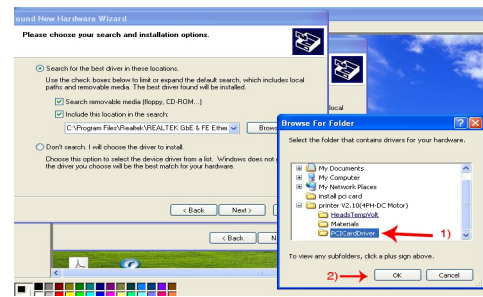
ound New Hardware Wizard

Please choose your search and installation options.

Search for the best driver in these locations.

Use the check boxes below to limit or expand the default search, which includes local paths and removable media. The best driver found will be installed.

Search removable media (floppy, CD-ROM...)

Include this location in the search:

C:\Program Files\Realtek\REALTEK GbE & FE Ether

Brows

Don't search. I will choose the driver to install.

Choose this option to select the device driver from a list. Windows does not the driver you choose will be the best match for your hardware.

< Back

Next >

< Back

N

local

Browse For Folder

Select the folder that contains drivers for your hardware.

My Documents

My Computer

My Network Places

install pci card

printer V2.10(4PH-DC Motor)

HeadsTempVolt

Materials

PCICardDriver

1)

To view any subfolders, click a plus sign above.

2)

OK

Cancel